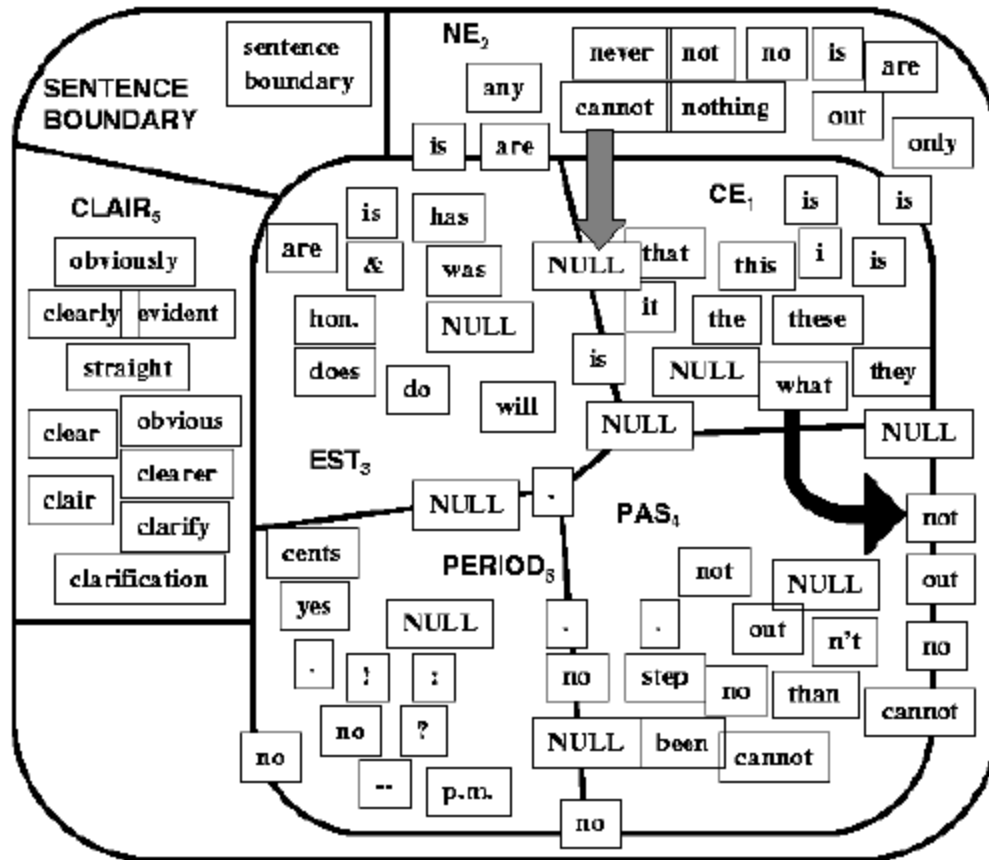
SENTENCE BOUNDARY

sentence boundary

$NE_2$

any

never
not
no
is
are

cannot
nothing
out
only

is
are

$CLAIR_5$

obviously
clearly
evident
straight
clear
obvious
clearer
clair
clarify
clarification

is
has
are
&
was
NULL
that
hon.
NULL
it
does
do
will
is

$CE_1$

is
is
this
i
is
the
these
NULL
what
they
NULL
NULL

$EST_3$

NULL
.

$PAS_4$

not
cents
yes

$PERIOD_6$

not
NULL
out
NULL
.
.
out
n't
no
.
!
:
no
step
no
than
cannot
no
?
NULL
been
cannot
no
--
p.m.
no